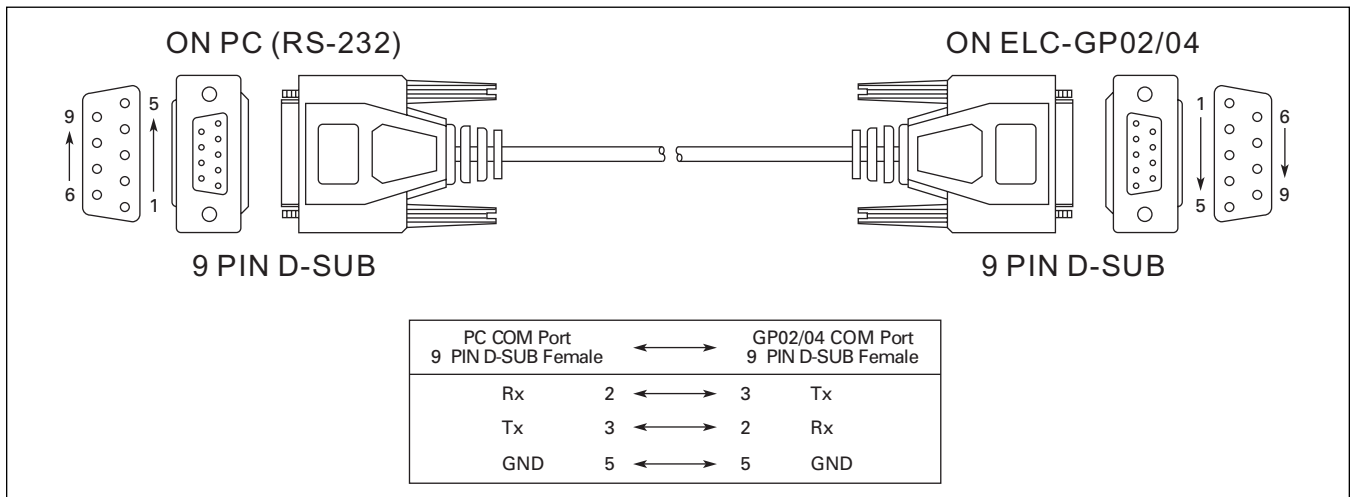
ON PC (RS-232)

ON ELC-GP02/04

9
6
5
1

1
5
6
9

9 PIN D-SUB

9 PIN D-SUB

| PC COM Port 9 PIN D-SUB Female | | ⟷ | | GP02/04 COM Port 9 PIN D-SUB Female |
|---|---|---|---|---|
| Rx | 2 | ⟷ | 3 | Tx |
| Tx | 3 | ⟷ | 2 | Rx |
| GND | 5 | ⟷ | 5 | GND |